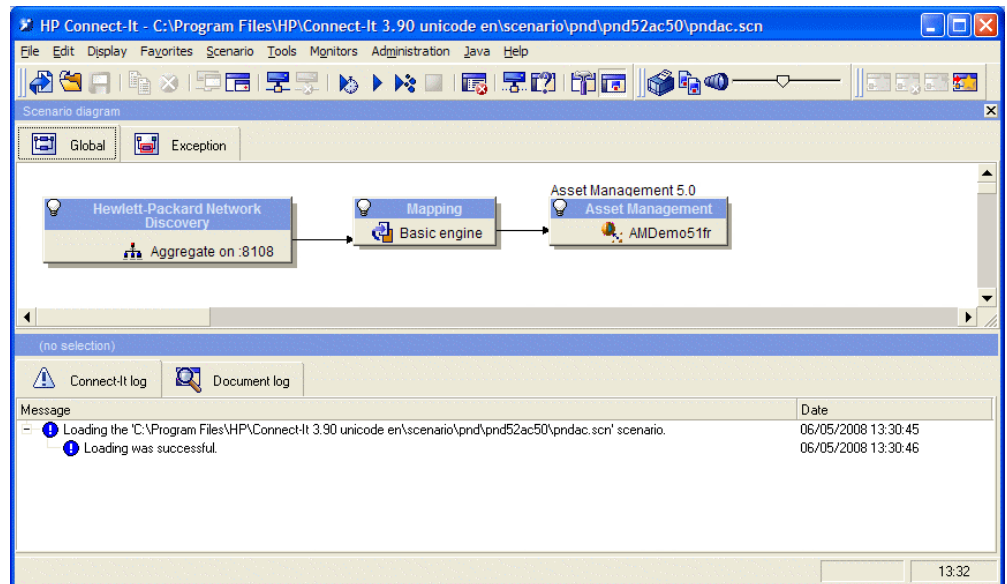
HP Connect-It - C:\Program Files\HP\Connect-It 3.90 unicode en\scenario\pnd\pnd52ac50\pndac.scn

File Edit Display Favorites Scenario Tools Monitors Administration Java Help

Scenario diagram

Global Exception

Asset Management 5.0

Hewlett-Packard Network Discovery

Aggregate on :8108

Mapping

Basic engine

Asset Management

AMDemo51fr

(no selection)

Connect-It log Document log

| Message | Date |
|---|---|
| Loading the 'C:\Program Files\HP\Connect-It 3.90 unicode en\scenario\pnd\pnd52ac50\pndac.scn' scenario. | 06/05/2008 13:30:45 |
| Loading was successful. | 06/05/2008 13:30:46 |

13:32